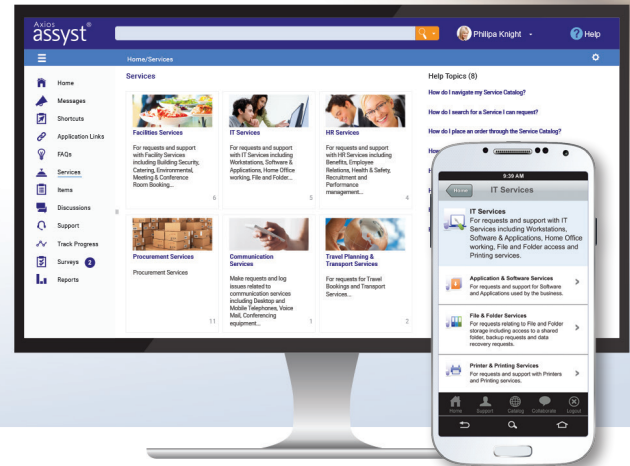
Axios assyst®

Philipa Knight

Help

Home/Services

Home
Messages
Shortcuts
Application Links
FAQs
Services
Items
Discussions
Support
Track Progress
Surveys 2
Reports

Services

Facilities Services
For requests and support with Facility Services including Building Security, Catering, Environmental, Meeting & Conference Room Booking...
6

IT Services
For requests and support with IT Services including Workstations, Software & Applications, Home Office working, File and Folder...
5

HR Services
For requests and support with HR Services including Benefits, Health & Safety, Recruitment and Performance management...
4

9

Procurement Services
Procurement Services
11

Communication Services
Make requests and log issues related to communication services including Desktop and Mobile Telephones, Voice Mail, Conferencing equipment...
1

Travel Planning & Transport Services
For requests for Travel Bookings and Transport Services...
2

Help Topics (8)
How do I navigate my Service Catalog?
How do I search for a Service I can request?
How do I place an order through the Service Catalog?
How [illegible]
H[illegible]
H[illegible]
H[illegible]

9:39 AM
Home
IT Services

IT Services
For requests and support with IT Services including Workstations, Software & Applications, Home Office working, File and Folder access and Printing services.

Application & Software Services
For requests and support for Software and Applications used by the business.

File & Folder Services
For requests relating to File and Folder storage including access to a shared folder, backup requests and data recovery requests.

Printer & Printing Services
For requests and support with Printers and Printing services.

Home Support Catalog Collaborate Logout